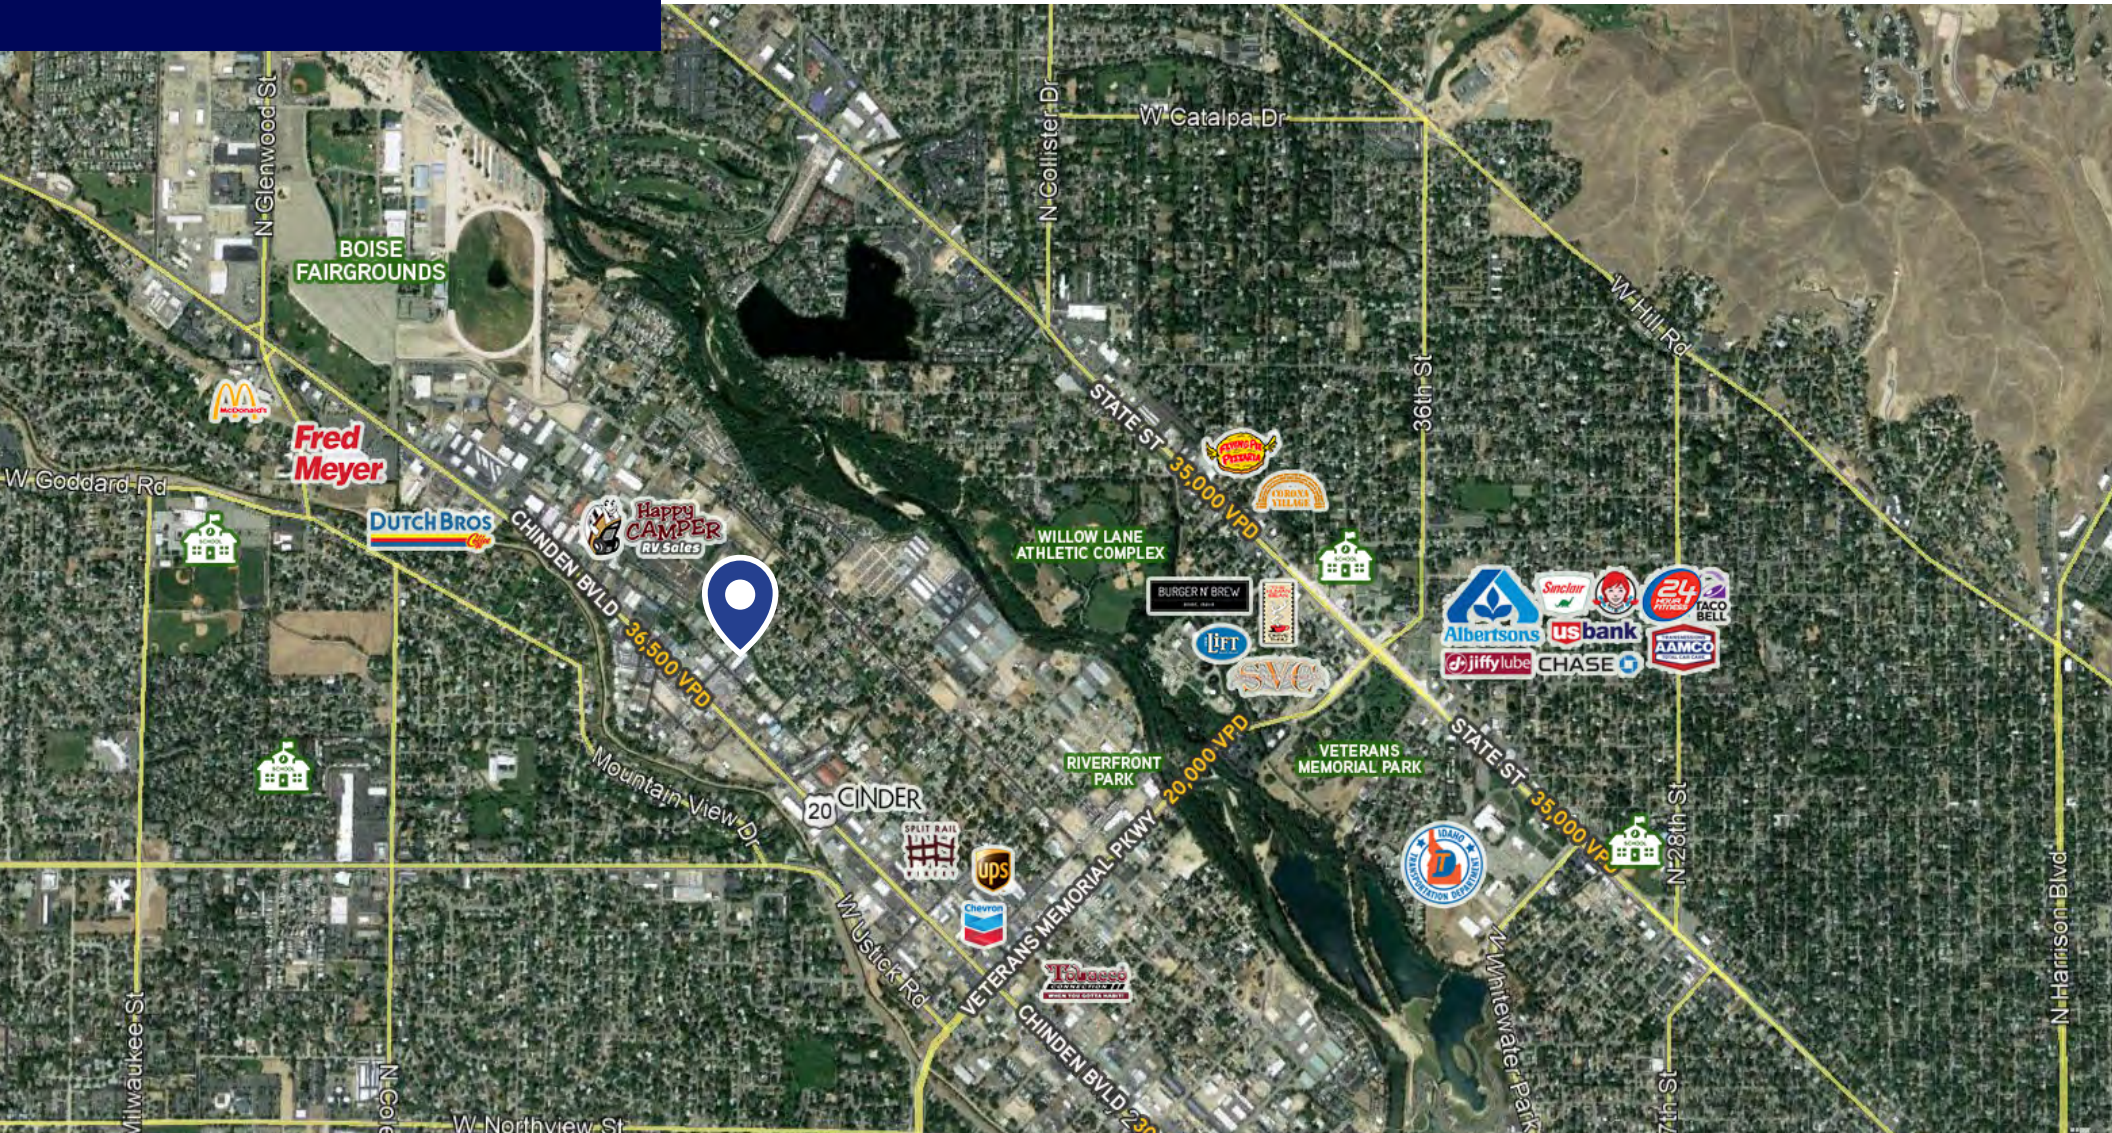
W Catalpa Dr
N Glenwood St
N Collister Dr
BOISE FAIRGROUNDS
W Hill Rd
36th St
STATE ST 35,000 VPD
McDonald's
Fred Meyer
W Goddard Rd
DUTCH BROS
Happy CAMPER RV Sales
CHINDEN BLVD
36,500 VPD
WILLOW LANE ATHLETIC COMPLEX
BURGER N' BREW
LIFT
Albertsons
Sinclair
24 HOUR FITNESS
TACO BELL
usbank
jiffy lube
CHASE
AAMCO
RIVERFRONT PARK
20,000 VPD
VETERANS MEMORIAL PARK
STATE ST 35,000 VPD
N 28th St
Mountain View Dr
20
CINDER
SPLIT RAIL
ups
Chevron
VETERANS MEMORIAL PKWY
W Ustick Rd
IDAHO TRANSPORTATION DEPARTMENT
N Whitewater Park
N Harrison Blvd
CHINDEN BLVD
Milwaukee St
N Cole
W Northview St
7th St